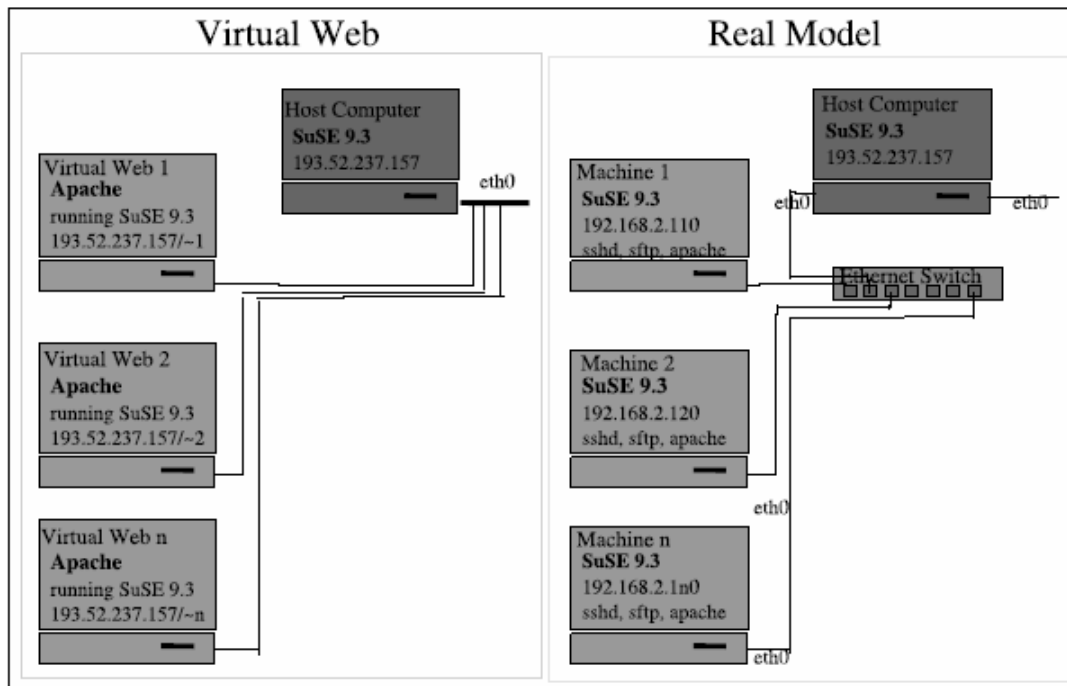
Virtual Web

Host Computer
SuSE 9.3
193.52.237.157

eth0

Virtual Web 1
Apache
running SuSE 9.3
193.52.237.157/~1

Virtual Web 2
Apache
running SuSE 9.3
193.52.237.157/~2

Virtual Web n
Apache
running SuSE 9.3
193.52.237.157/~n

Real Model

Host Computer
SuSE 9.3
193.52.237.157

eth0

eth0

Machine 1
SuSE 9.3
192.168.2.110
sshd, sftp, apache

Ethernet Switch

Machine 2
SuSE 9.3
192.168.2.120
sshd, sftp, apache

eth0

Machine n
SuSE 9.3
192.168.2.1n0
sshd, sftp, apache

eth0